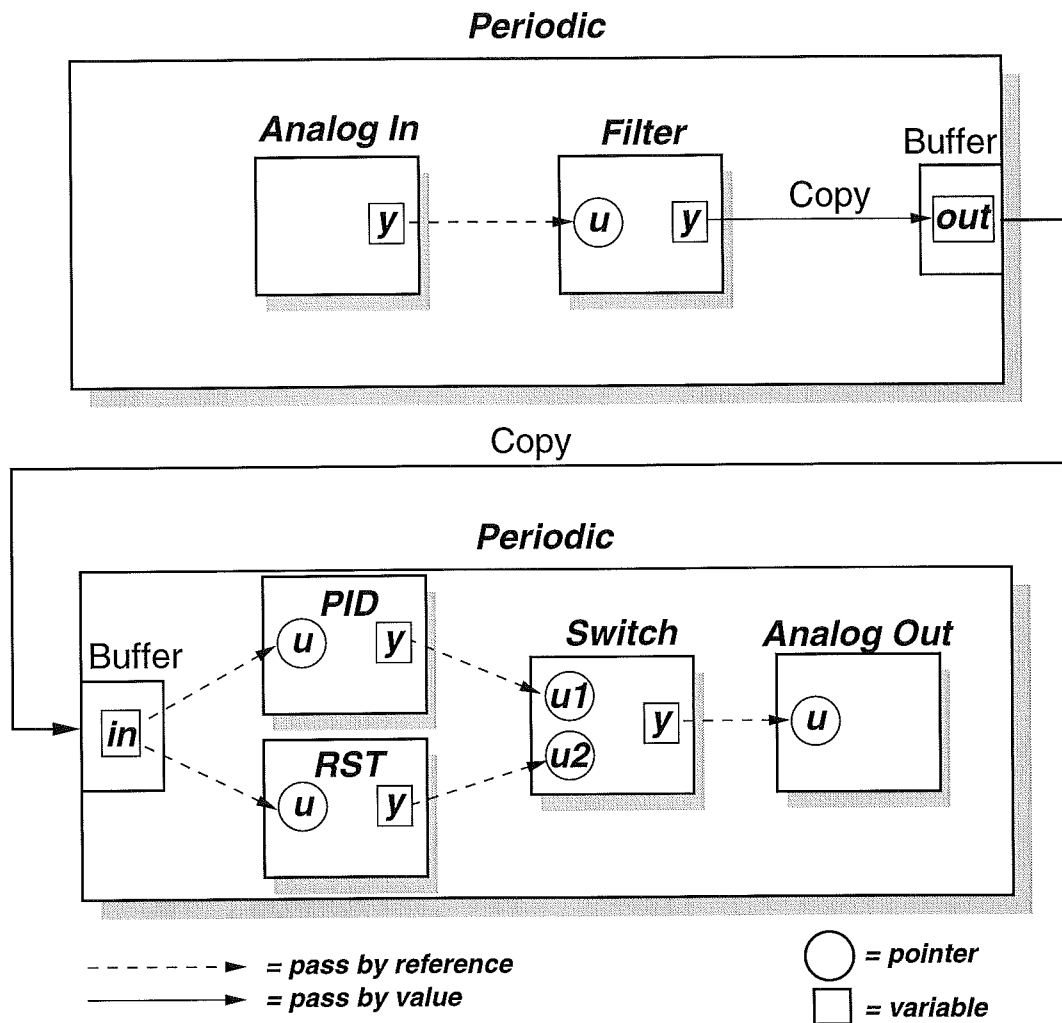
Periodic

Analog In

y

Filter

u

y

Copy

Buffer

out

Copy

Periodic

PID

u

y

Switch

Analog Out

Buffer

in

u1

u2

y

u

RST

u

y

= pass by reference

= pass by value

= pointer

= variable